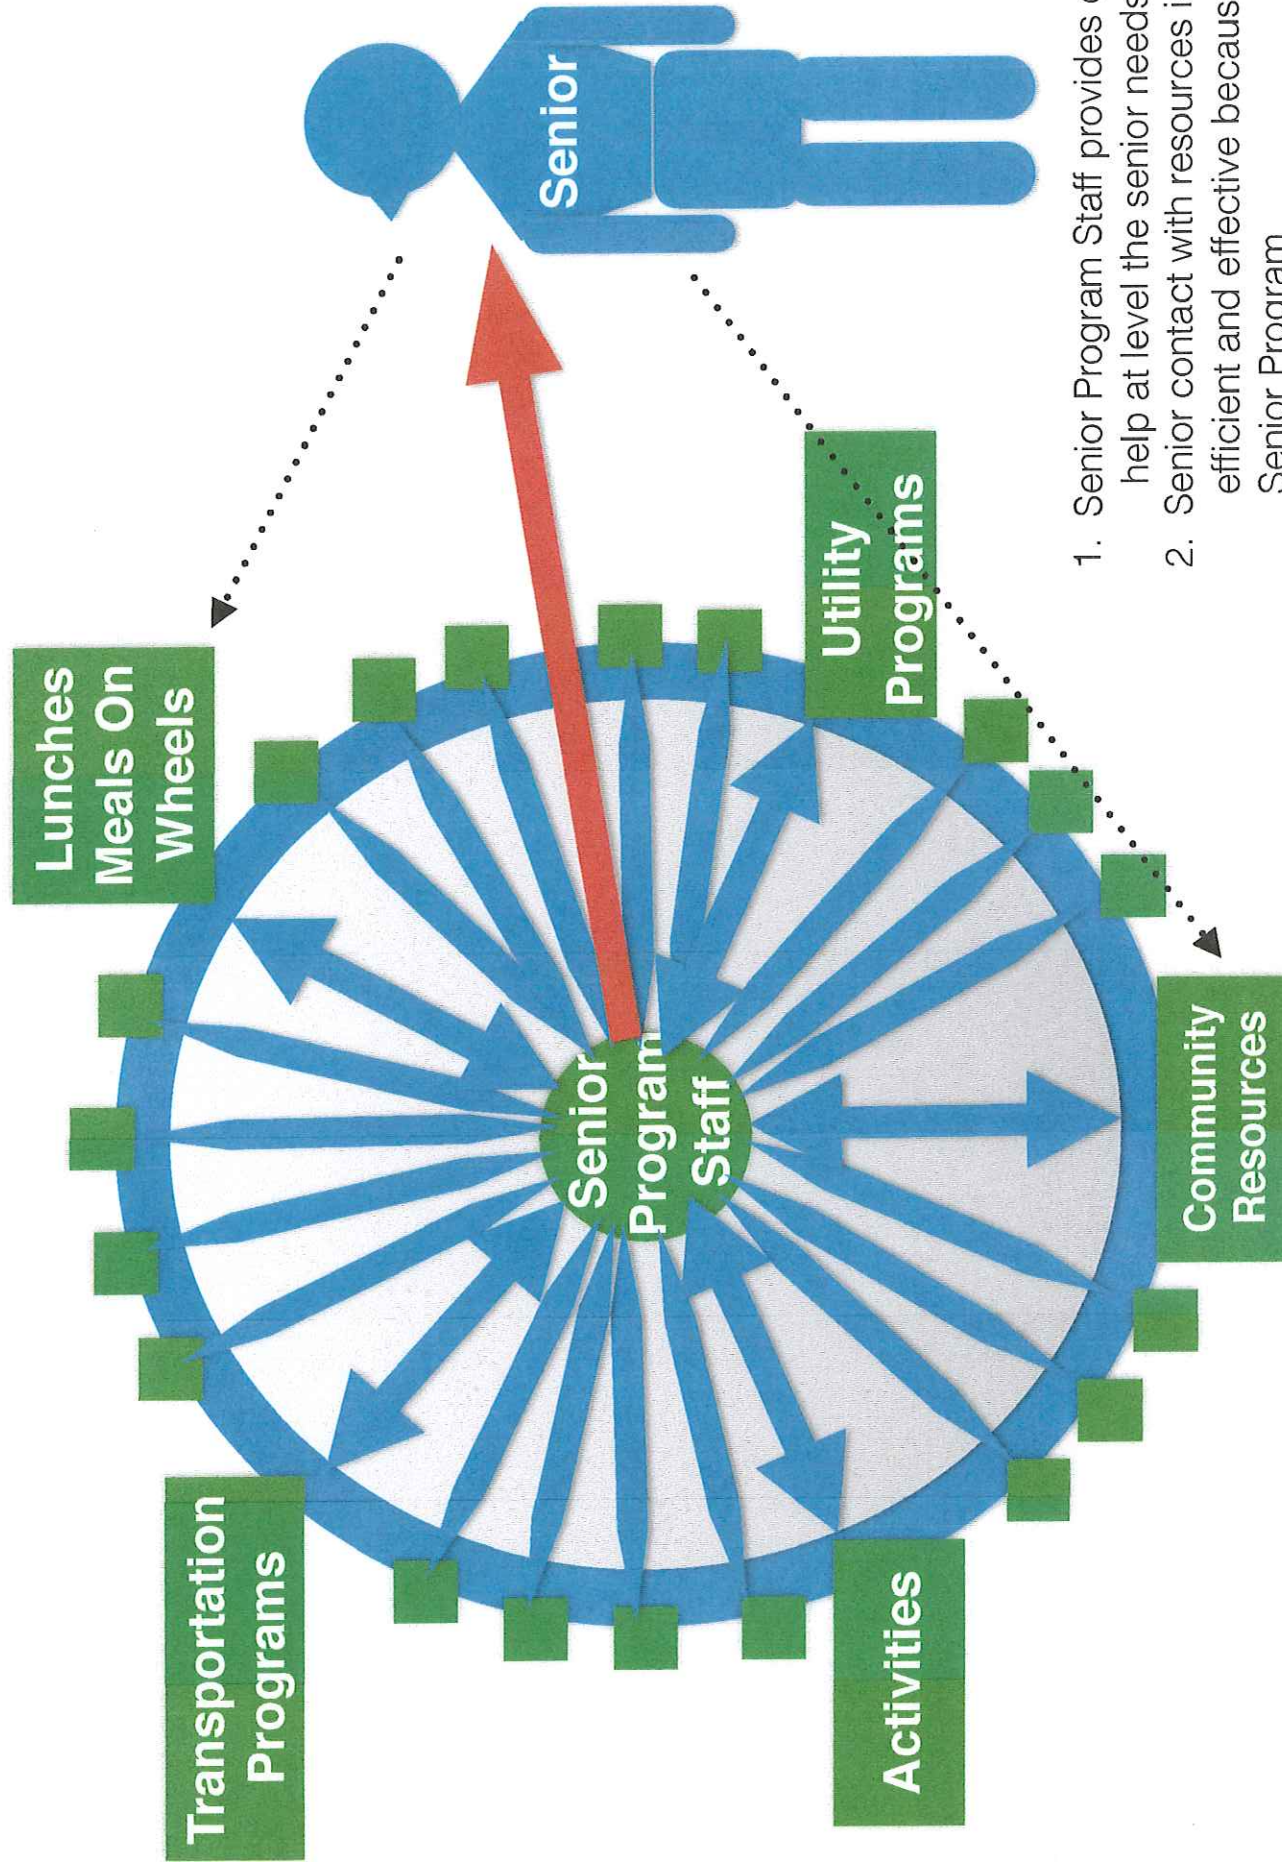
Senior

Lunches Meals On Wheels

Utility Programs

Senior Program Staff

Community Resources

Transportation Programs

Activities

1. Senior Program Staff provides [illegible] help at level the senior needs
2. Senior contact with resources i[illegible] efficient and effective becaus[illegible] Senior Program